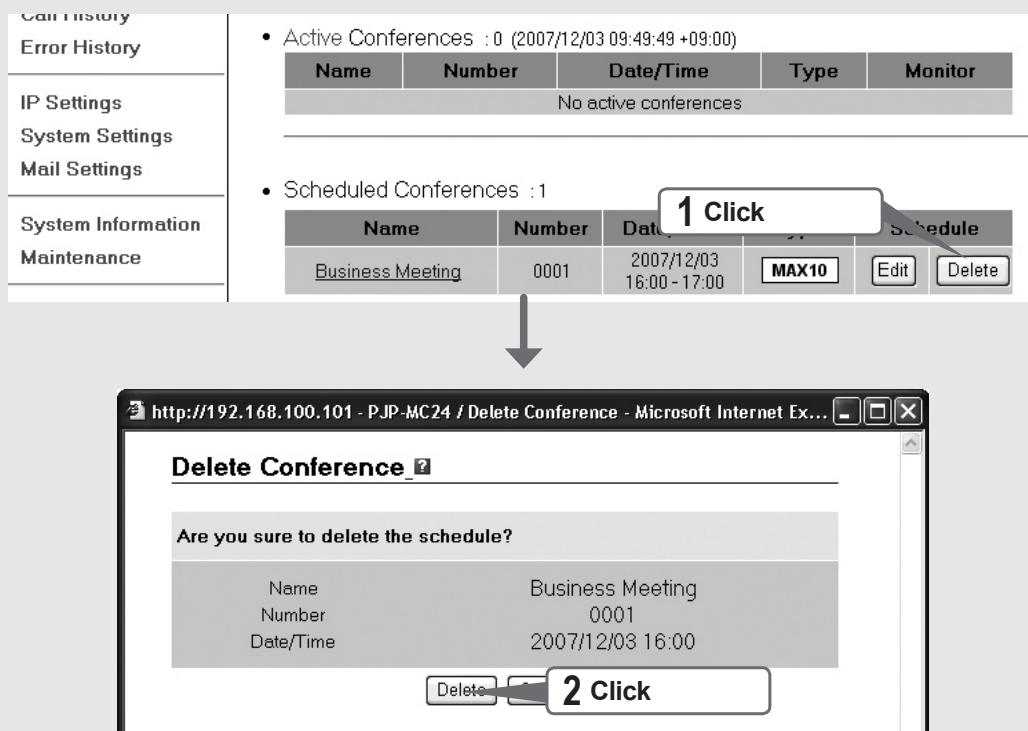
Call History
Error History

IP Settings
System Settings
Mail Settings

System Information
Maintenance

• Active Conferences : 0 (2007/12/03 09:49:49 +09:00)

| Name | Number | Date/Time | Type | Monitor |
|---|---|---|---|---|
| No active conferences | | | | |

• Scheduled Conferences : 1

| Name | Number | Dat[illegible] | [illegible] | S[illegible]edule |
|---|---|---|---|---|
| Business Meeting | 0001 | 2007/12/03 16:00 - 17:00 | MAX10 | Edit Delete |

1 Click

http://192.168.100.101 - PJP-MC24 / Delete Conference - Microsoft Internet Ex...

Delete Conference

Are you sure to delete the schedule?

Name Business Meeting
Number 0001
Date/Time 2007/12/03 16:00

Delete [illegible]

2 Click